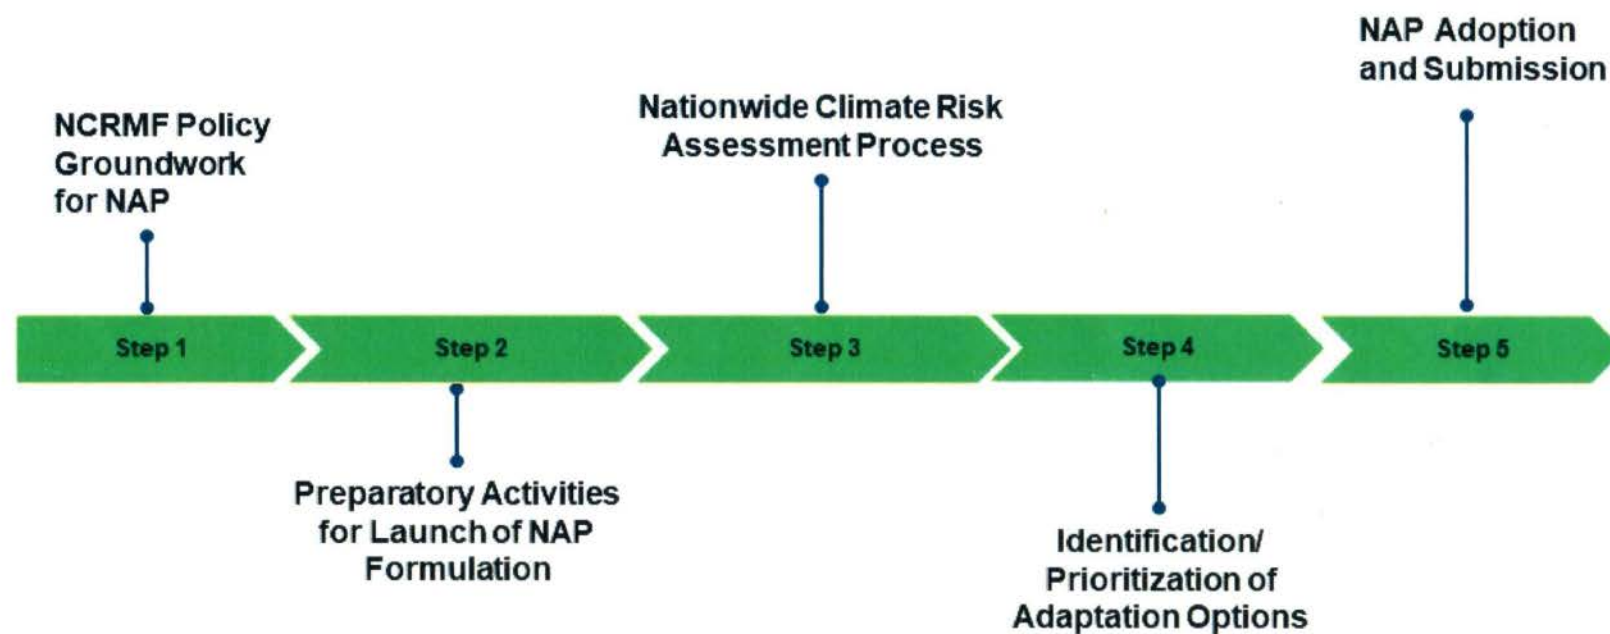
NAP Adoption and Submission

NCRMF Policy Groundwork for NAP

Nationwide Climate Risk Assessment Process

Step 1

Step 2

Step 3

Step 4

Step 5

Preparatory Activities for Launch of NAP Formulation

Identification/ Prioritization of Adaptation Options